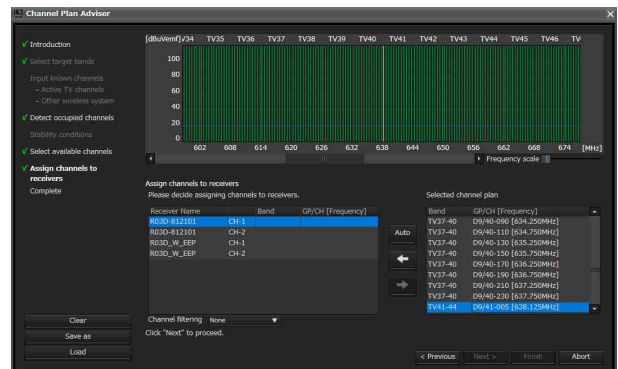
Channel Plan Adviser

✓ Introduction
✓ Select target bands
Input known channels
- Active TV channels
- Other wireless system
✓ Detect occupied channels
Stability conditions
✓ Select available channels
✓ Assign channels to receivers
Complete

[dBuVemf] V34 TV35 TV36 TV37 TV38 TV39 TV40 TV41 TV42 TV43 TV44 TV45 TV46 TV
100
80
60
40
20
0
602 608 614 620 626 632 638 644 650 656 662 668 674 [MHz]
Frequency scale

Assign channels to receivers
Please decide assigning channels to receivers.

| Receiver Name | | Band | GP/CH [Frequency] |
|---|---|---|---|
| R03D-812101 | CH-1 | | |
| R03D-812101 | CH-2 | | |
| R03D_W_EEP | CH-1 | | |
| R03D_W_EEP | CH-2 | | |

Auto

Selected channel plan

| Band | GP/CH [Frequency] |
|---|---|
| TV37-40 | D9/40-090 [634.250MHz] |
| TV37-40 | D9/40-110 [634.750MHz] |
| TV37-40 | D9/40-130 [635.250MHz] |
| TV37-40 | D9/40-150 [635.750MHz] |
| TV37-40 | D9/40-170 [636.250MHz] |
| TV37-40 | D9/40-190 [636.750MHz] |
| TV37-40 | D9/40-210 [637.250MHz] |
| TV37-40 | D9/40-230 [637.750MHz] |
| TV41-44 | D9/41-005 [638.125MHz] |

Clear
Save as
Load

Channel filtering None
Click "Next" to proceed.

< Previous Next > Finish Abort